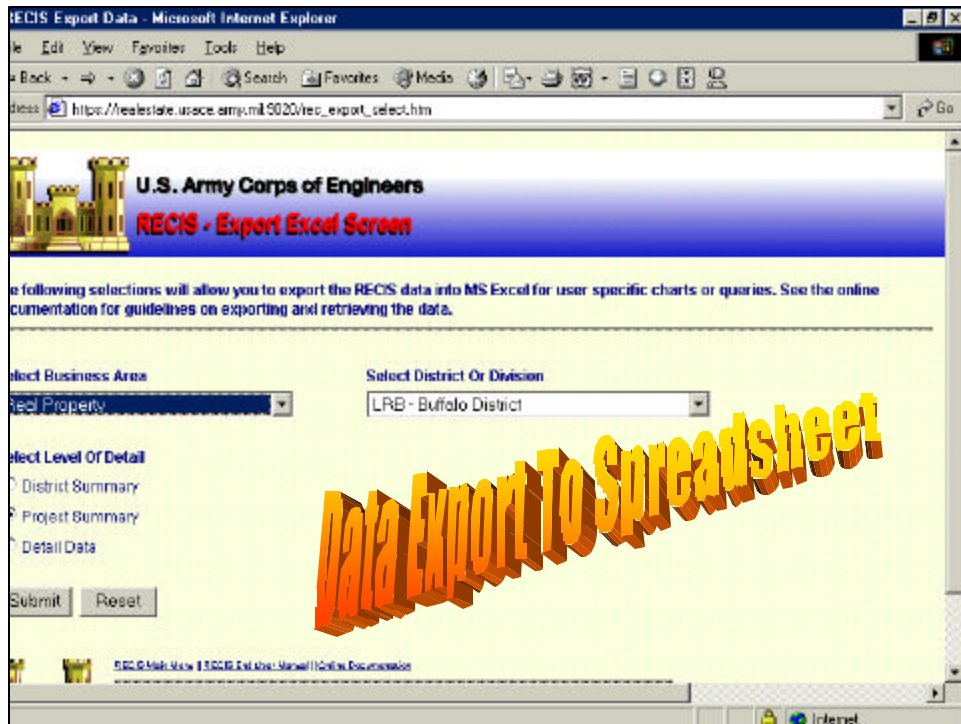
RECIS Export Data - Microsoft Internet Explorer

le Edit View Favorites Tools Help

Back Search Favorites Media

ddress https://realestate.usace.army.mil:9020/rec_export_select.htm

Go

U.S. Army Corps of Engineers

RECIS - Export Excel Screen

e following selections will allow you to export the RECIS data into MS Excel for user specific charts or queries. See the online cumentation for guidelines on exporting and retrieving the data.

elect Business Area

Real Property

Select District Or Division

LRB - Buffalo District

elect Level Of Detail

District Summary

Project Summary

Detail Data

Submit Reset

Data Export To Spreadsheet

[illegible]

Internet